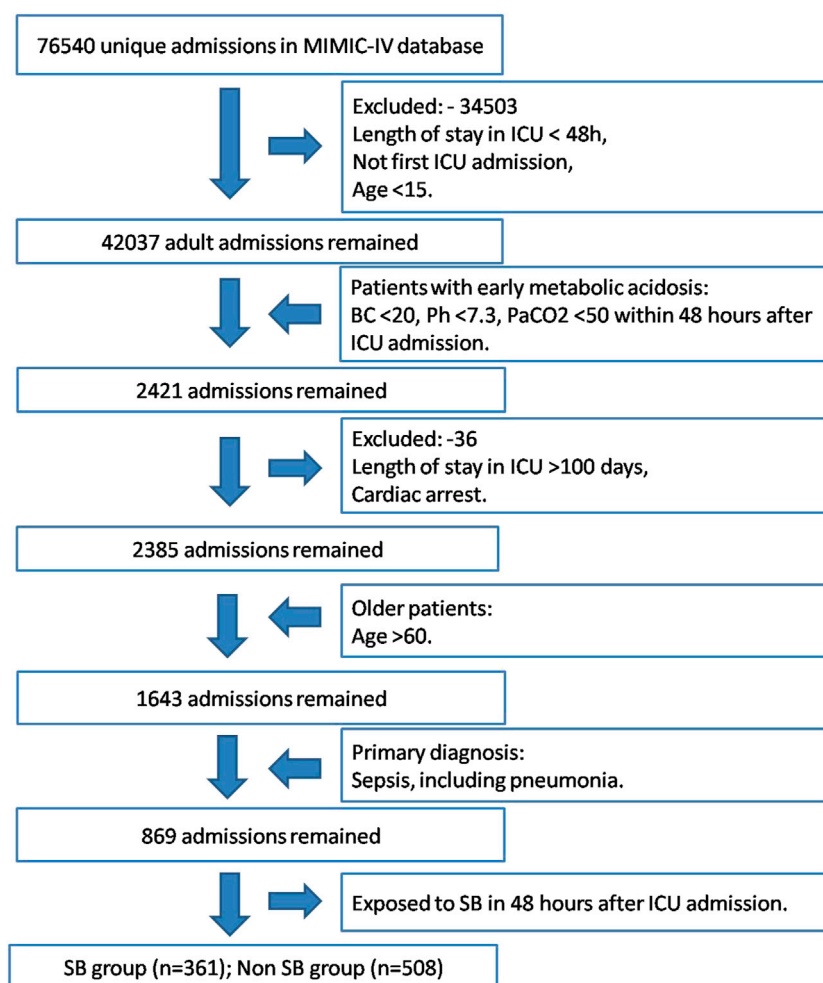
76540 unique admissions in MIMIC-IV database

Excluded: - 34503
Length of stay in ICU < 48h,
Not first ICU admission,
Age <15.

42037 adult admissions remained

Patients with early metabolic acidosis:
BC <20, Ph <7.3, PaCO2 <50 within 48 hours after ICU admission.

2421 admissions remained

Excluded: -36
Length of stay in ICU >100 days,
Cardiac arrest.

2385 admissions remained

Older patients:
Age >60.

1643 admissions remained

Primary diagnosis:
Sepsis, including pneumonia.

869 admissions remained

Exposed to SB in 48 hours after ICU admission.

SB group (n=361); Non SB group (n=508)